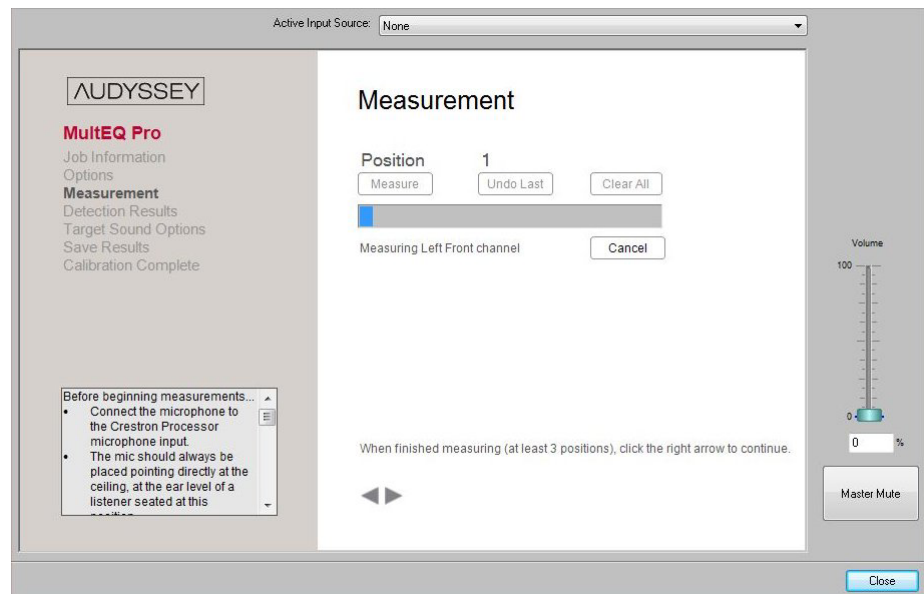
Active Input Source: None

AUDYSSEY

MultEQ Pro
Job Information
Options
Measurement
Detection Results
Target Sound Options
Save Results
Calibration Complete

Before beginning measurements...
• Connect the microphone to the Crestron Processor microphone input.
• The mic should always be placed pointing directly at the ceiling, at the ear level of a listener seated at this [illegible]

Measurement

Position 1
Measure Undo Last Clear All

Measuring Left Front channel Cancel

When finished measuring (at least 3 positions), click the right arrow to continue.

Volume
100
0
0 %
Master Mute

Close